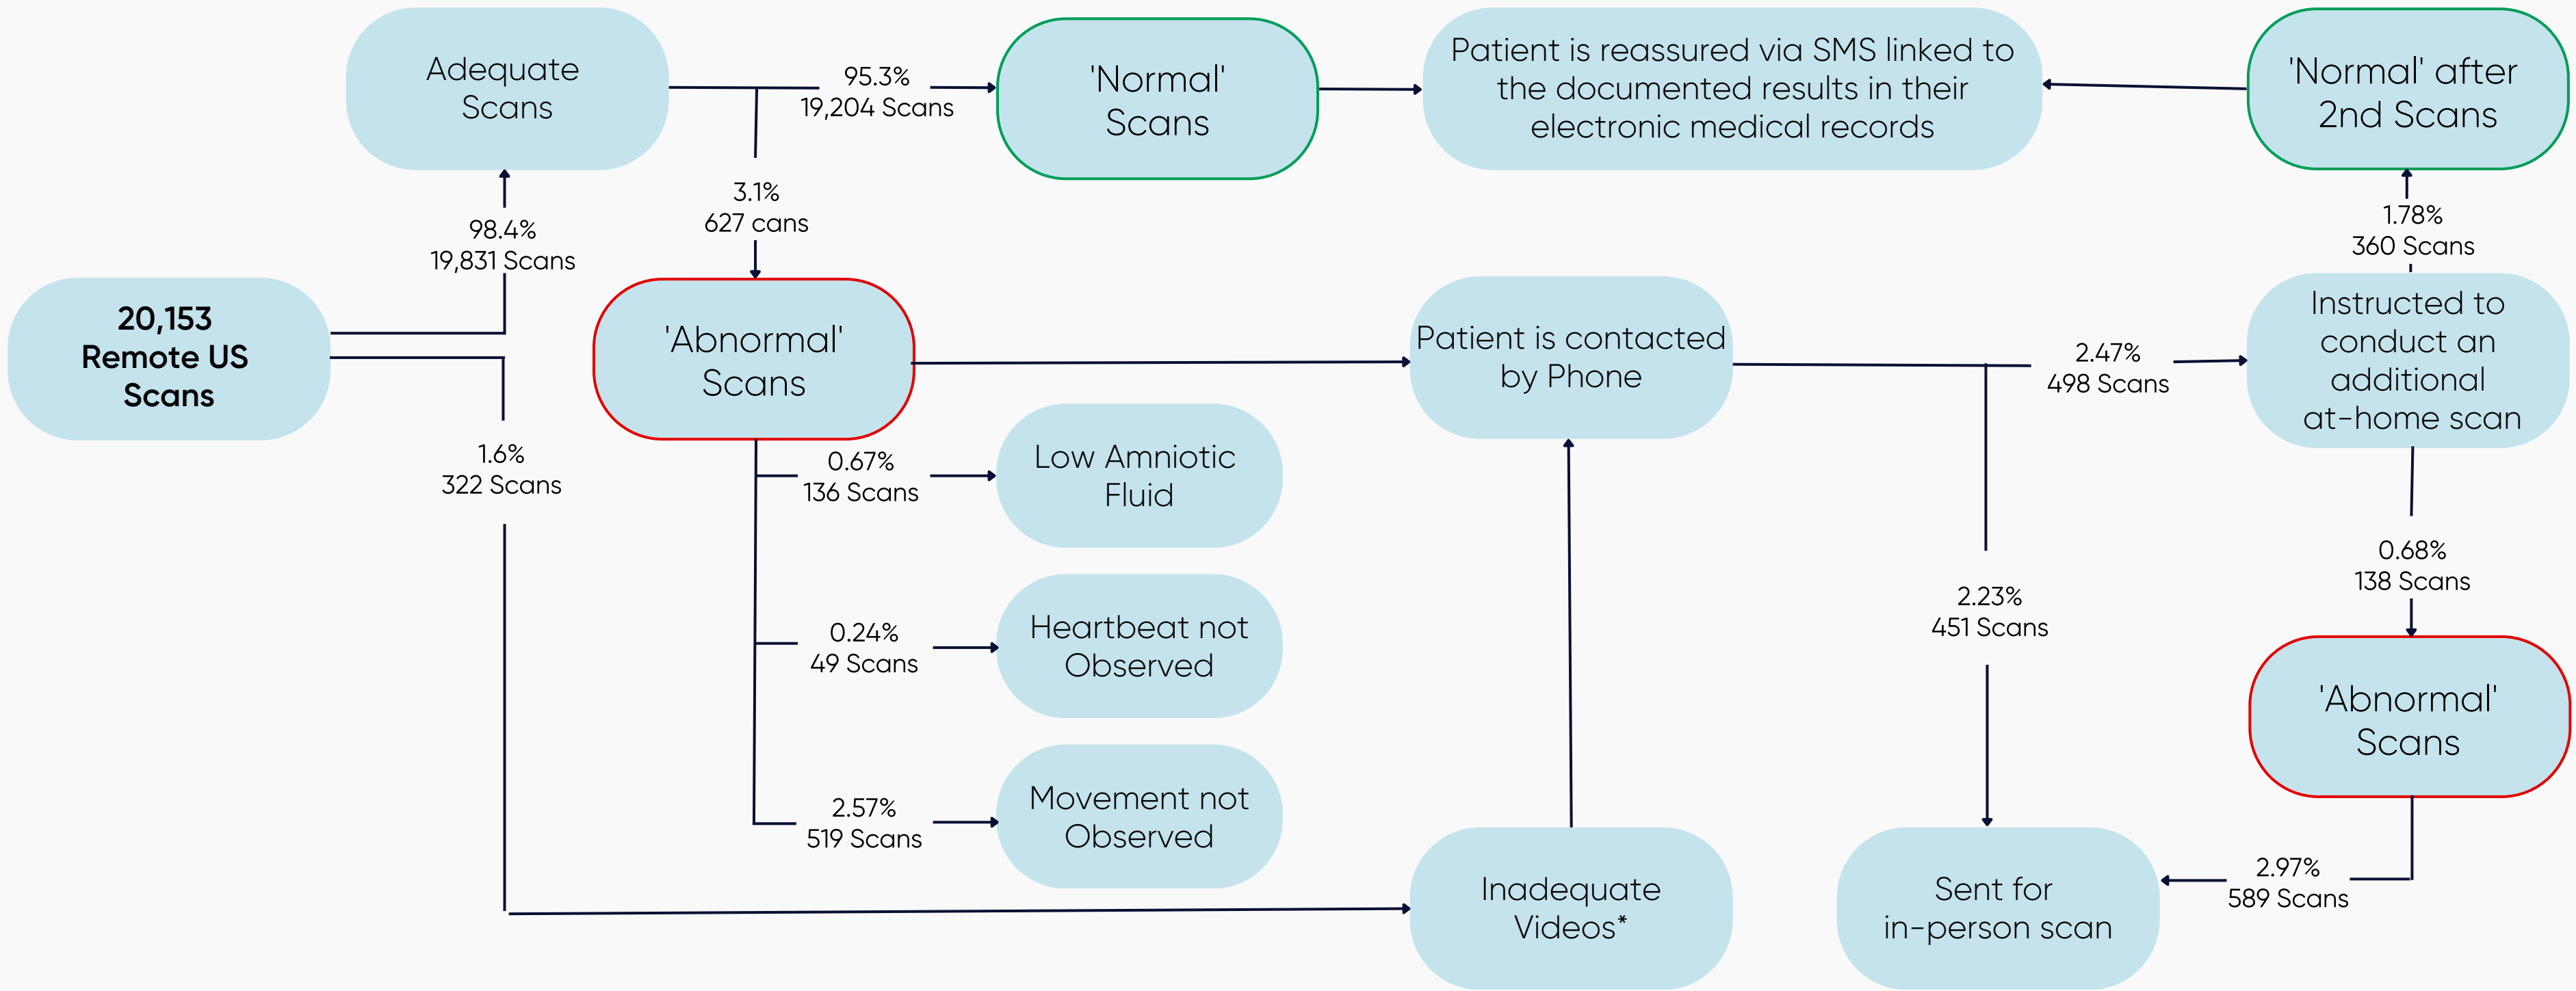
Adequate Scans

95.3%
19,204 Scans

'Normal' Scans

Patient is reassured via SMS linked to the documented results in their electronic medical records

'Normal' after 2nd Scans

98.4%
19,831 Scans

3.1%
627 cans

1.78%
360 Scans

20,153 Remote US Scans

'Abnormal' Scans

Patient is contacted by Phone

2.47%
498 Scans

Instructed to conduct an additional at-home scan

1.6%
322 Scans

0.67%
136 Scans

Low Amniotic Fluid

0.68%
138 Scans

2.23%
451 Scans

0.24%
49 Scans

Heartbeat not Observed

'Abnormal' Scans

2.57%
519 Scans

Movement not Observed

2.97%
589 Scans

Inadequate Videos*

Sent for in-person scan